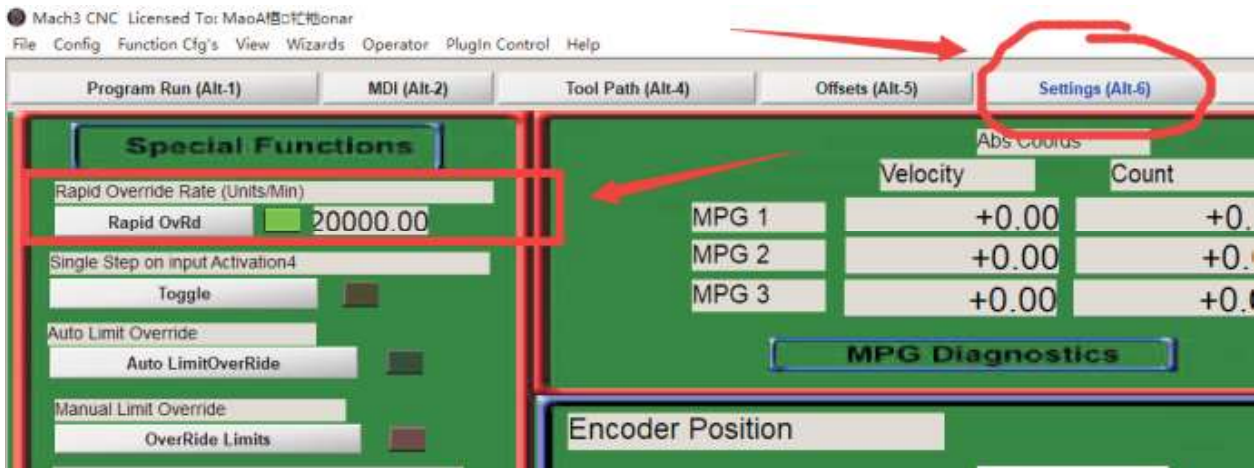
Mach3 CNC Licensed To: MaoA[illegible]onar

File Config Function Cfg's View Wizards Operator PlugIn Control Help

Program Run (Alt-1) MDI (Alt-2) Tool Path (Alt-4) Offsets (Alt-5) Settings (Alt-6)

Special Functions

Rapid Override Rate (Units/Min)

Rapid OvRd 20000.00

Single Step on input Activation4

Toggle

Auto Limit Override

Auto LimitOverRide

Manual Limit Override

OverRide Limits

Abs Coords

| | Velocity | Count |
|---|---|---|
| MPG 1 | +0.00 | +0. |
| MPG 2 | +0.00 | +0. |
| MPG 3 | +0.00 | +0. |

MPG Diagnostics

Encoder Position